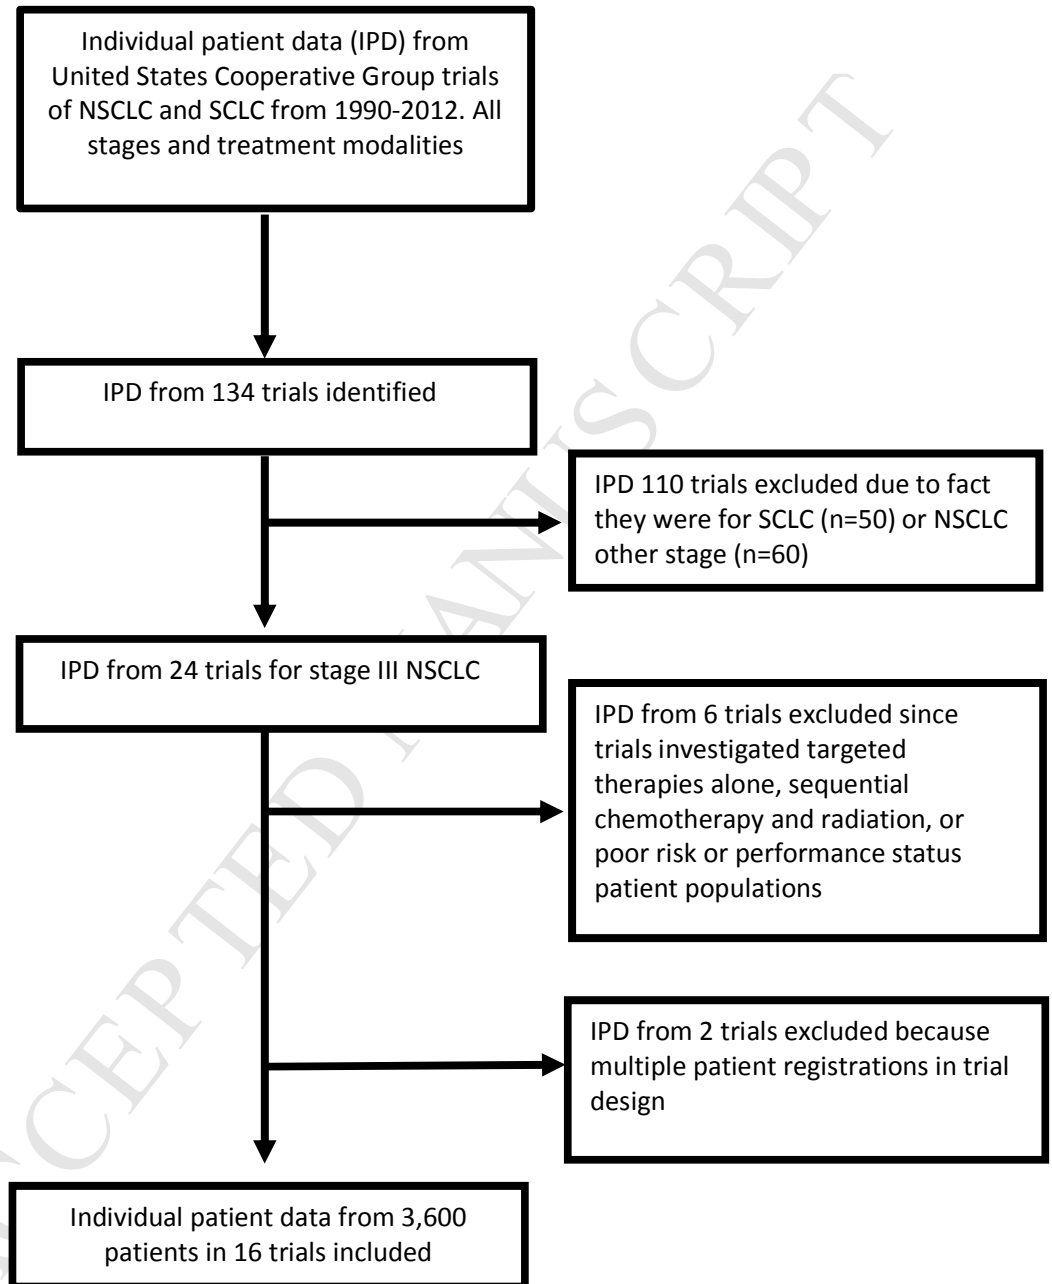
Individual patient data (IPD) from United States Cooperative Group trials of NSCLC and SCLC from 1990-2012. All stages and treatment modalities

IPD from 134 trials identified

IPD 110 trials excluded due to fact they were for SCLC (n=50) or NSCLC other stage (n=60)

IPD from 24 trials for stage III NSCLC

IPD from 6 trials excluded since trials investigated targeted therapies alone, sequential chemotherapy and radiation, or poor risk or performance status patient populations

IPD from 2 trials excluded because multiple patient registrations in trial design

Individual patient data from 3,600 patients in 16 trials included

ACCEPTED MANUSCRIPT